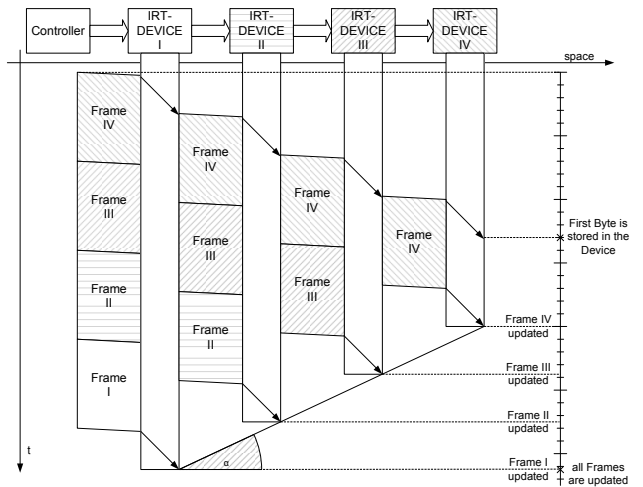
Controller

IRT-DEVICE I

IRT-DEVICE II

IRT-DEVICE III

IRT-DEVICE IV

space

Frame IV

Frame III

Frame II

Frame I

Frame IV

Frame III

Frame II

Frame IV

Frame III

Frame IV

First Byte is stored in the Device

Frame IV updated

Frame III updated

Frame II updated

Frame I updated

all Frames are updated

t

α